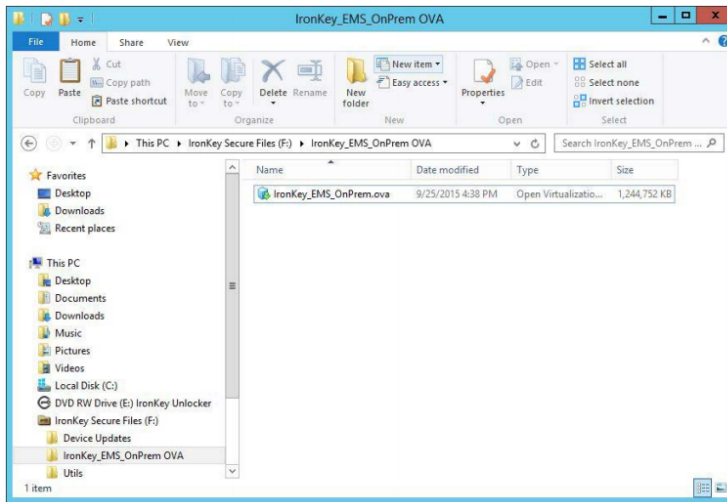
IronKey_EMS_OnPrem OVA

File Home Share View

Copy Paste Cut Copy path Paste shortcut Move to Copy to Delete Rename New folder New item Easy access Properties Open Edit Select all Select none Invert selection

Clipboard Organize New Open Select

This PC ▸ IronKey Secure Files (F:) ▸ IronKey_EMS_OnPrem OVA

Search IronKey_EMS_OnPrem ...

Favorites
Desktop
Downloads
Recent places

This PC
Desktop
Documents
Downloads
Music
Pictures
Videos
Local Disk (C:)
DVD RW Drive (E:) IronKey Unlocker
IronKey Secure Files (F:)
Device Updates
IronKey_EMS_OnPrem OVA
Utils

| Name | Date modified | Type | Size |
|---|---|---|---|
| IronKey_EMS_OnPrem.ova | 9/25/2015 4:38 PM | Open Virtualizatio... | 1,244,752 KB |

1 item